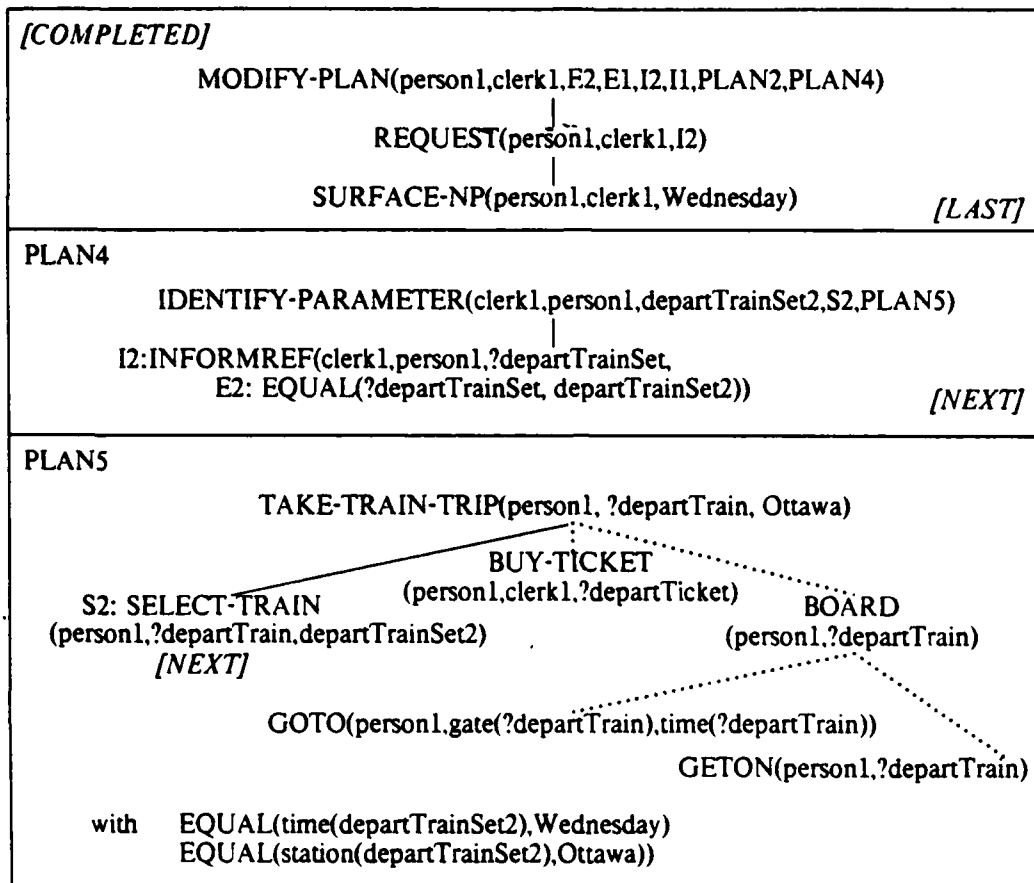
[COMPLETED]

MODIFY-PLAN(person1,clerk1,E2,E1,I2,I1,PLAN2,PLAN4)

REQUEST(person1,clerk1,I2)

SURFACE-NP(person1,clerk1,Wednesday)

[LAST]

PLAN4

IDENTIFY-PARAMETER(clerk1,person1,departTrainSet2,S2,PLAN5)

I2:INFORMREF(clerk1,person1,?departTrainSet, E2: EQUAL(?departTrainSet, departTrainSet2))

[NEXT]

PLAN5

TAKE-TRAIN-TRIP(person1, ?departTrain, Ottawa)

BUY-TICKET (person1,clerk1,?departTicket)

S2: SELECT-TRAIN (person1,?departTrain,departTrainSet2)

[NEXT]

BOARD (person1,?departTrain)

GOTO(person1,gate(?departTrain),time(?departTrain))

GETON(person1,?departTrain)

with EQUAL(time(departTrainSet2),Wednesday)
EQUAL(station(departTrainSet2),Ottawa))